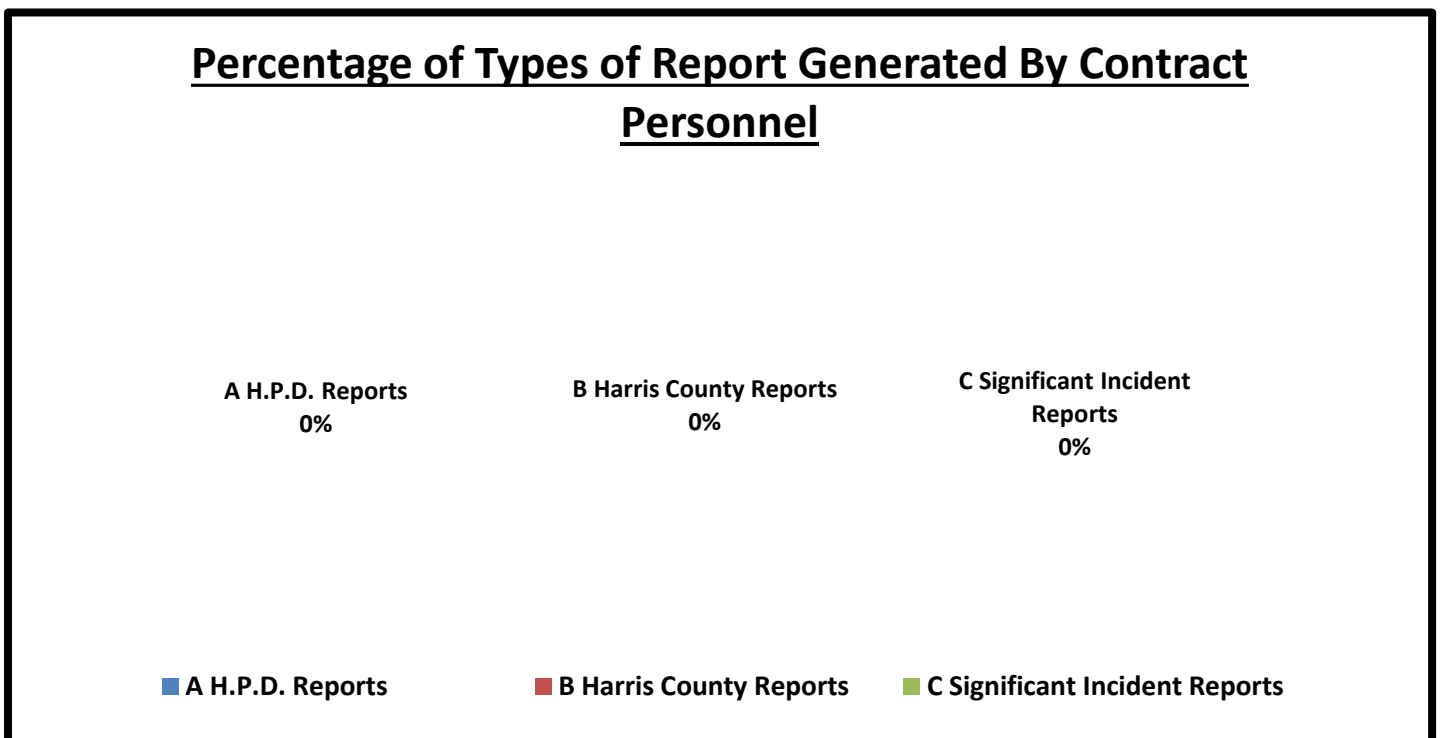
Percentage of Types of Report Generated By Contract Personnel

A H.P.D. Reports
0%

B Harris County Reports
0%

C Significant Incident Reports
0%

A H.P.D. Reports
B Harris County Reports
C Significant Incident Reports